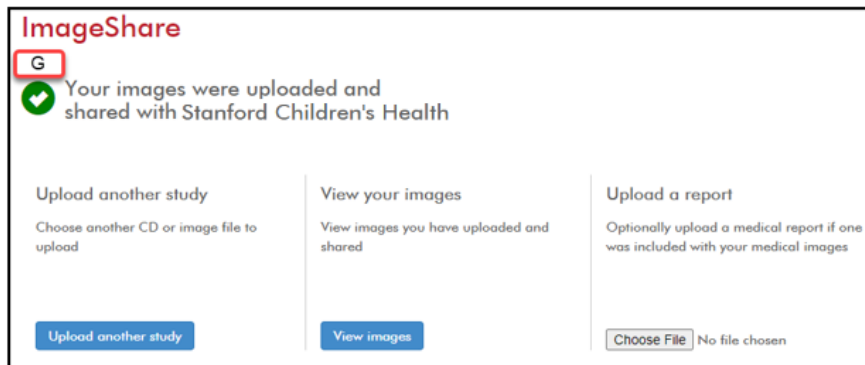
ImageShare

G

Your images were uploaded and shared with Stanford Children's Health

Upload another study

Choose another CD or image file to upload

Upload another study

View your images

View images you have uploaded and shared

View images

Upload a report

Optionally upload a medical report if one was included with your medical images

Choose File No file chosen